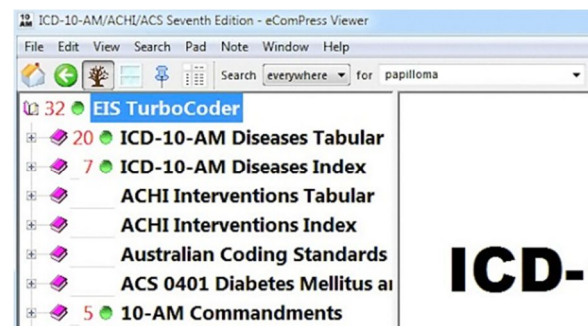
ICD-10-AM/ACHI/ACS Seventh Edition - eComPress Viewer

File Edit View Search Pad Note Window Help

Search everywhere for papilloma

32 EIS TurboCoder

20 ICD-10-AM Diseases Tabular

7 ICD-10-AM Diseases Index

ACHI Interventions Tabular

ACHI Interventions Index

Australian Coding Standards

ACS 0401 Diabetes Mellitus a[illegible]

5 10-AM Commandments

ICD-